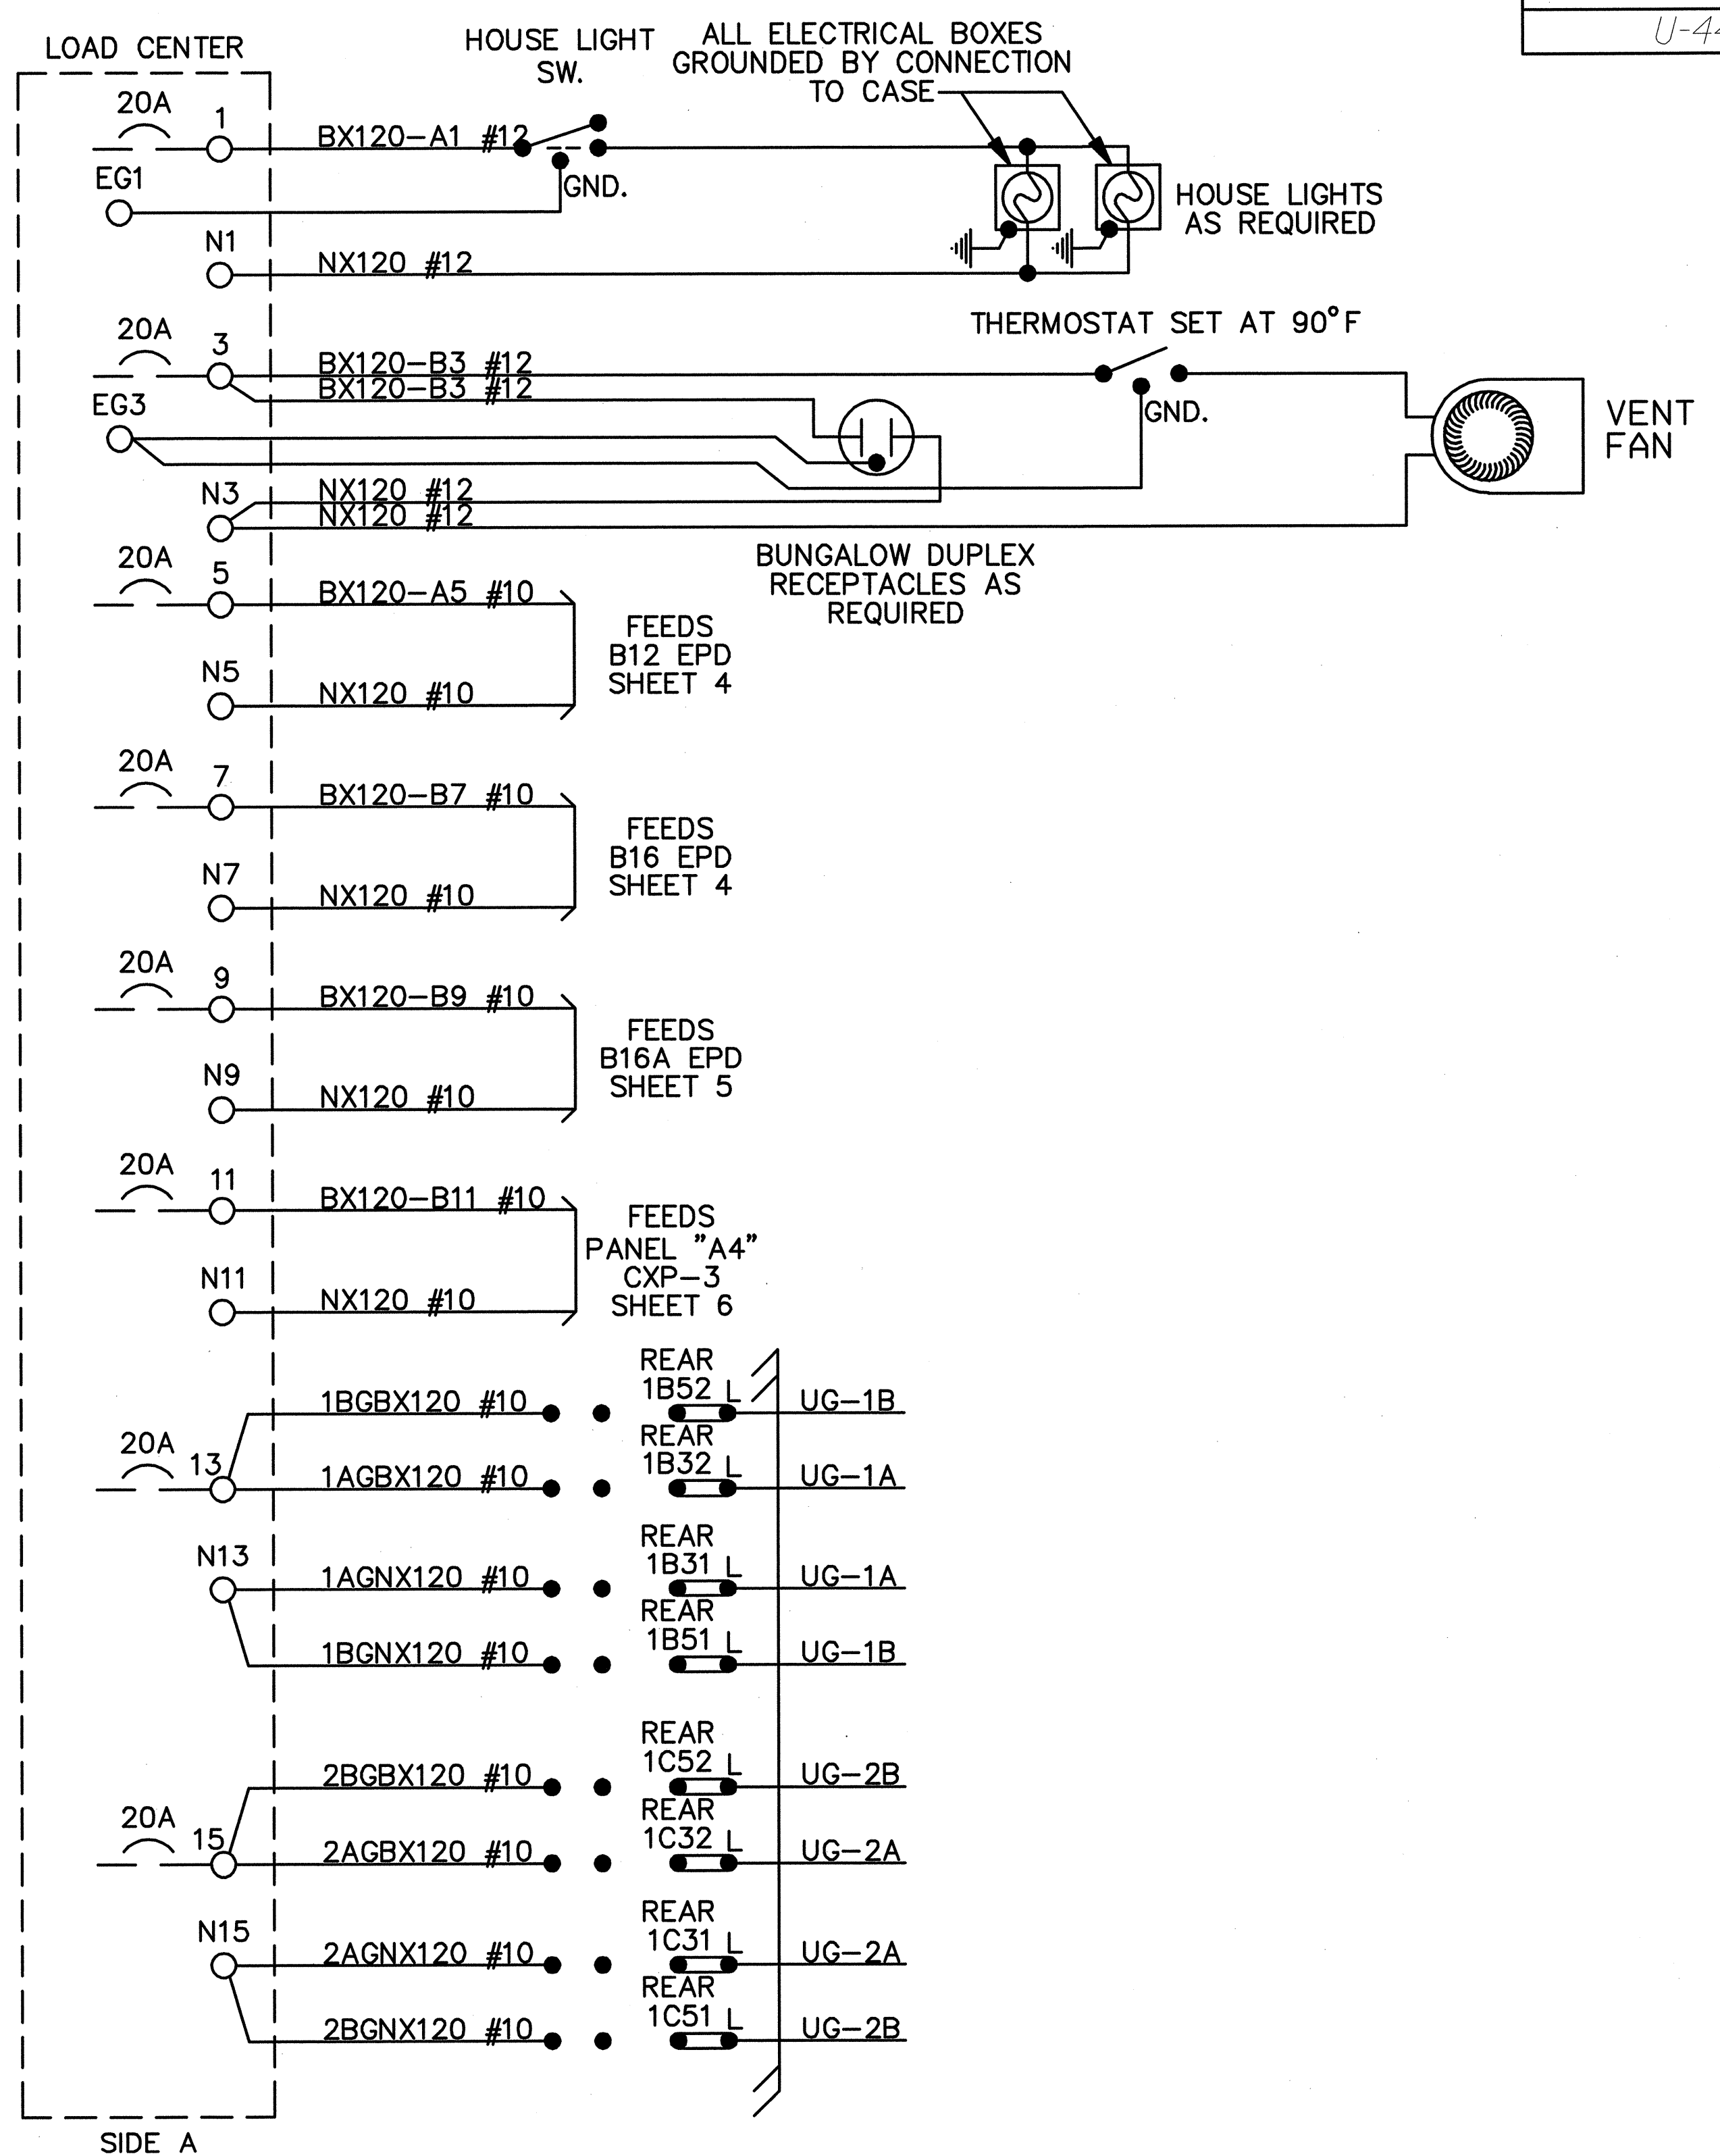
U-4

LOAD CENTER

HOUSE LIGHT SW.

ALL ELECTRICAL BOXES GROUNDED BY CONNECTION TO CASE

20A 1 BX120-A1 #12

EG1 GND.

HOUSE LIGHTS AS REQUIRED

N1 NX120 #12

THERMOSTAT SET AT 90°F

20A 3 BX120-B3 #12 BX120-B3 #12

EG3 GND.

VENT FAN

N3 NX120 #12 NX120 #12

BUNGALOW DUPLEX RECEPTACLES AS REQUIRED

20A 5 BX120-A5 #10

FEEDS B12 EPD SHEET 4

N5 NX120 #10

20A 7 BX120-B7 #10

FEEDS B16 EPD SHEET 4

N7 NX120 #10

20A 9 BX120-B9 #10

FEEDS B16A EPD SHEET 5

N9 NX120 #10

20A 11 BX120-B11 #10

FEEDS PANEL "A4" CXP-3 SHEET 6

N11 NX120 #10

1BGBX120 #10 REAR 1B52 L UG-1B

20A 13 1AGBX120 #10 REAR 1B32 L UG-1A

N13 1AGNX120 #10 REAR 1B31 L UG-1A

1BGNX120 #10 REAR 1B51 L UG-1B

2BGBX120 #10 REAR 1C52 L UG-2B

20A 15 2AGBX120 #10 REAR 1C32 L UG-2A

N15 2AGNX120 #10 REAR 1C31 L UG-2A

2BGNX120 #10 REAR 1C51 L UG-2B

SIDE A